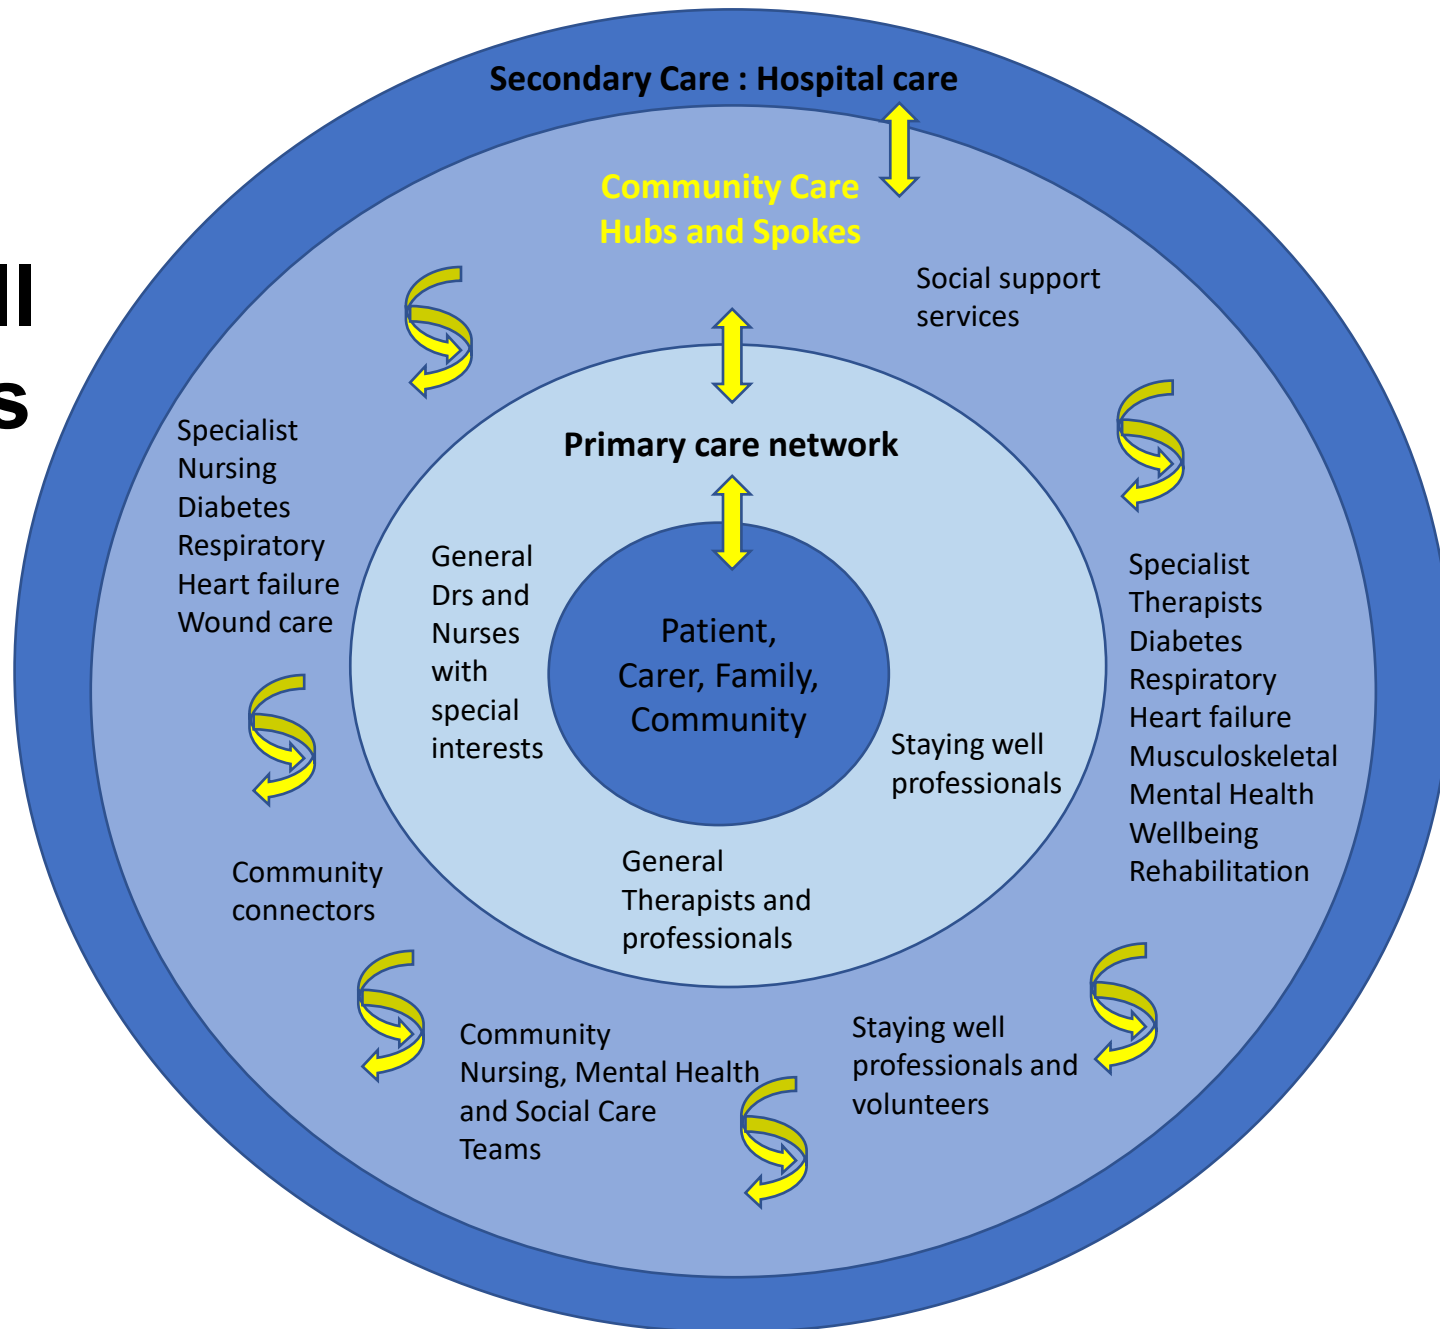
ll
s

Secondary Care : Hospital care

Community Care
Hubs and Spokes

Social support services

Specialist
Nursing
Diabetes
Respiratory
Heart failure
Wound care

Primary care network

General Drs and Nurses with special interests

Patient, Carer, Family, Community

Staying well professionals

General Therapists and professionals

Specialist
Therapists
Diabetes
Respiratory
Heart failure
Musculoskeletal
Mental Health
Wellbeing
Rehabilitation

Community connectors

Community Nursing, Mental Health and Social Care Teams

Staying well professionals and volunteers